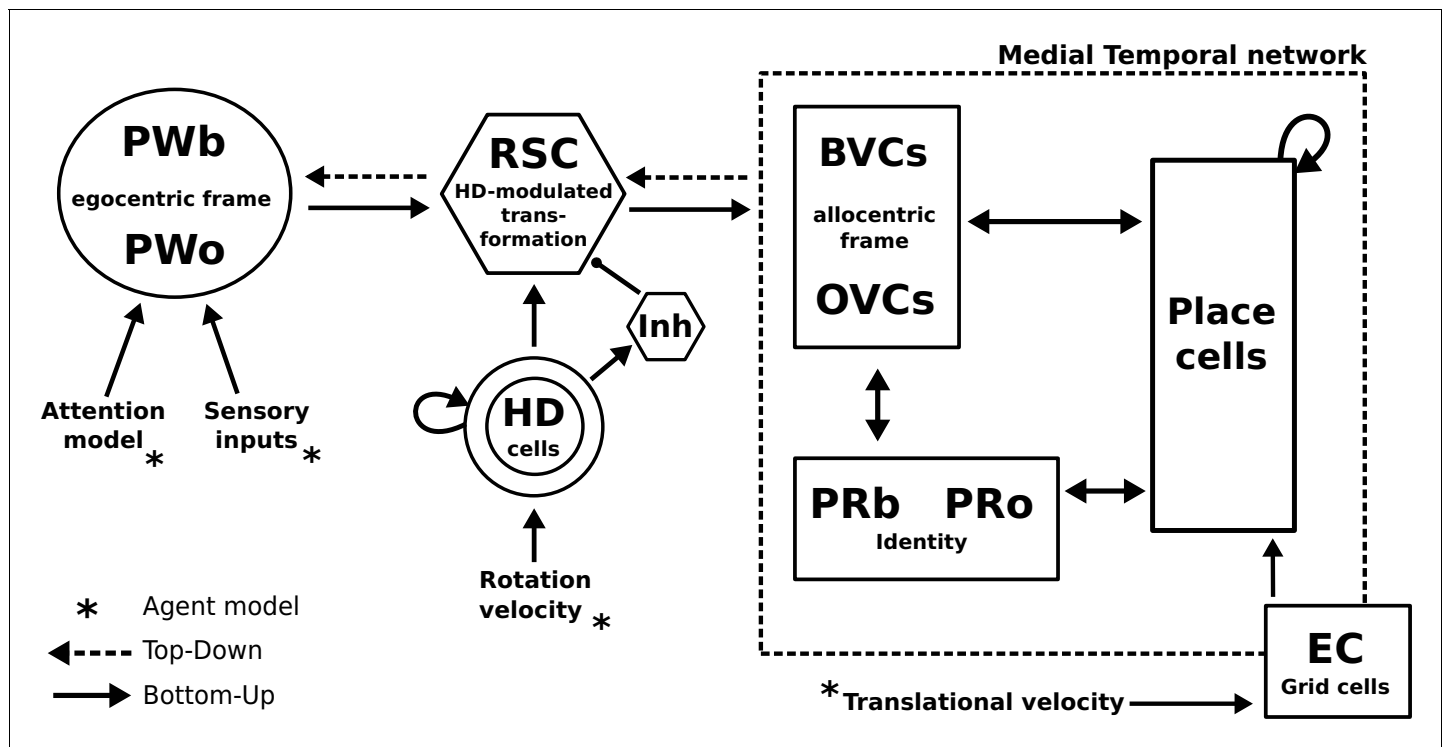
Medial Temporal network

PWb
egocentric frame
PWo

Attention model *

Sensory inputs *

RSC
HD-modulated transformation

Inh

HD cells

Rotation velocity *

BVCs
allocentric frame
OVCs

Place cells

PRb PRo
Identity

EC
Grid cells

* Translational velocity

* Agent model
Top-Down
Bottom-Up